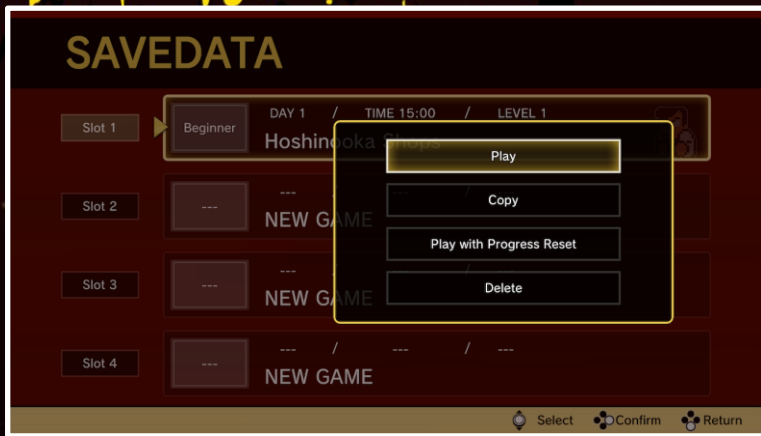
SAVEDATA

Slot 1
Beginner
DAY 1 / TIME 15:00 / LEVEL 1
Hoshinooka Shops

Slot 2
---
--- / --- / ---
NEW GAME

Slot 3
---
--- / --- / ---
NEW GAME

Slot 4
---
--- / --- / ---
NEW GAME

Play
Copy
Play with Progress Reset
Delete

Select Confirm Return